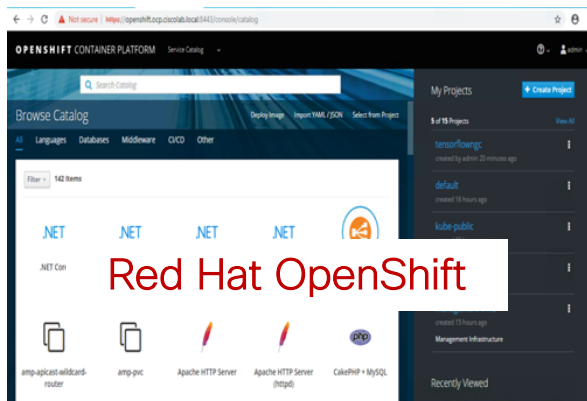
Not secure | https://openshift.ocp.ciscolab.local:8443/console/catalog

OPENSHIFT CONTAINER PLATFORM Service Catalog

admin

Search Catalog

Browse Catalog

Deploy Image Import YAML / JSON Select from Project

All Languages Databases Middleware CI/CD Other

Filter 142 Items

.NET .NET .NET .NET

.NET Cor

Red Hat OpenShift

amp-apicast-wildcard-router amp-pvc Apache HTTP Server Apache HTTP Server (httpd) CakePHP + MySQL

My Projects

+ Create Project

5 of 15 Projects View All

tensorflowngc
created by admin 20 minutes ago

default
created 18 hours ago

kube-public

created 15 hours ago

Management Infrastructure

Recently Viewed